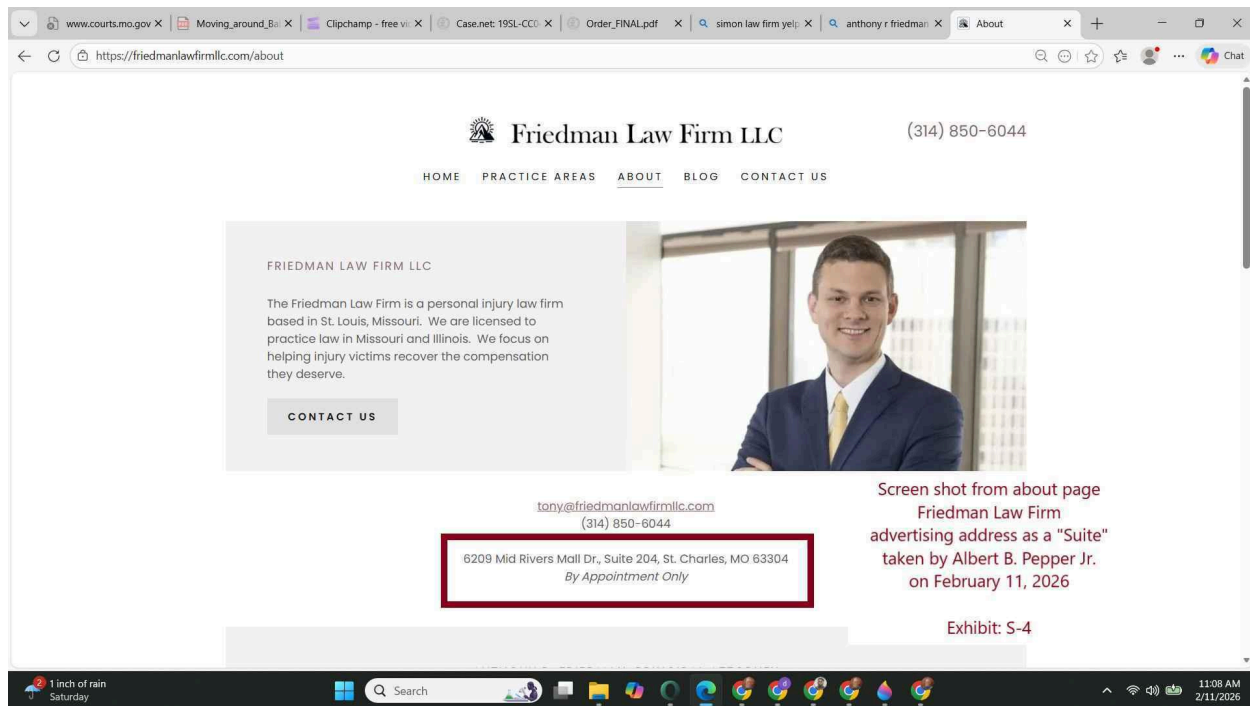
www.courts.mo.gov | Moving_around_Ba | Clipchamp - free vi | Case.net: 19SL-CC0 | Order_FINAL.pdf | simon law firm yelp | anthony r friedman | About

https://friedmanlawfirmllc.com/about

Chat

Friedman Law Firm LLC

(314) 850-6044

HOME PRACTICE AREAS ABOUT BLOG CONTACT US

FRIEDMAN LAW FIRM LLC

The Friedman Law Firm is a personal injury law firm based in St. Louis, Missouri. We are licensed to practice law in Missouri and Illinois. We focus on helping injury victims recover the compensation they deserve.

CONTACT US

tony@friedmanlawfirmllc.com
(314) 850-6044

6209 Mid Rivers Mall Dr., Suite 204, St. Charles, MO 63304
By Appointment Only

Screen shot from about page Friedman Law Firm advertising address as a "Suite" taken by Albert B. Pepper Jr. on February 11, 2026

Exhibit: S-4

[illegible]

1 inch of rain
Saturday

Search

11:08 AM
2/11/2026